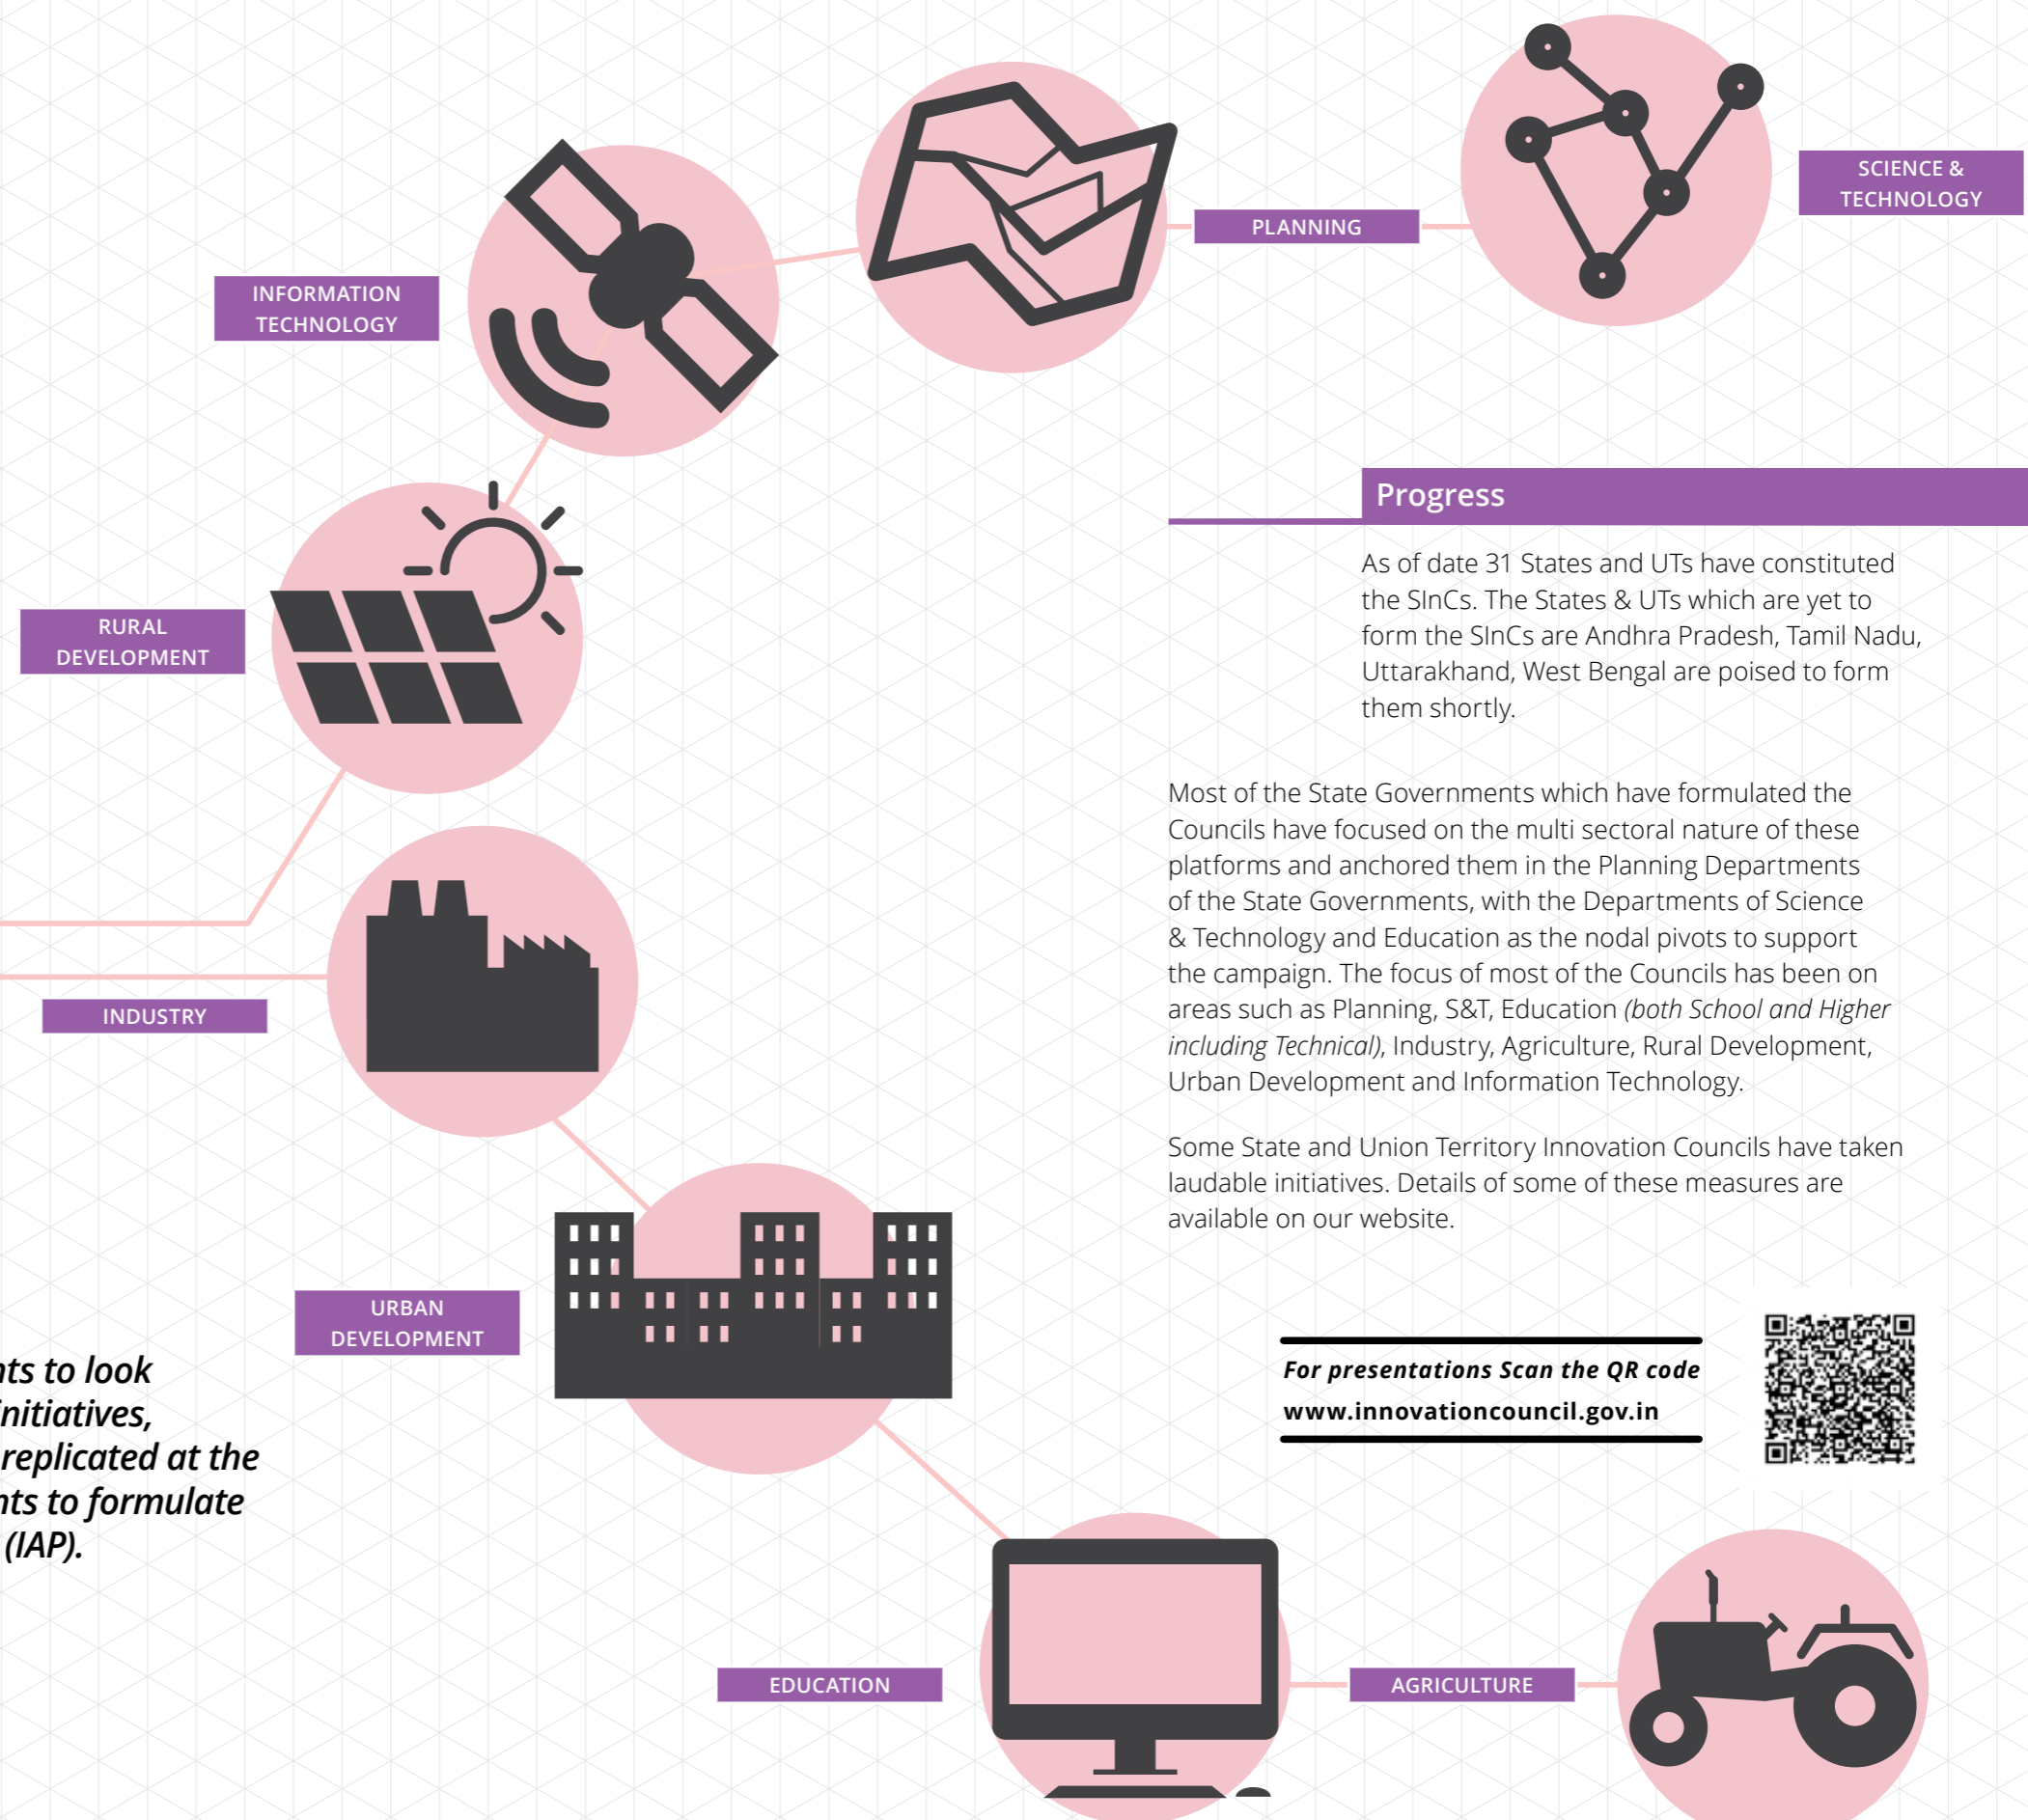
PLANNING

SCIENCE & TECHNOLOGY

INFORMATION TECHNOLOGY

RURAL DEVELOPMENT

INDUSTRY

URBAN DEVELOPMENT

EDUCATION

AGRICULTURE

Progress

As of date 31 States and UTs have constituted the SInCs. The States & UTs which are yet to form the SInCs are Andhra Pradesh, Tamil Nadu, Uttarakhand, West Bengal are poised to form them shortly.

Most of the State Governments which have formulated the Councils have focused on the multi sectoral nature of these platforms and anchored them in the Planning Departments of the State Governments, with the Departments of Science & Technology and Education as the nodal pivots to support the campaign. The focus of most of the Councils has been on areas such as Planning, S&T, Education *(both School and Higher including Technical)*, Industry, Agriculture, Rural Development, Urban Development and Information Technology.

Some State and Union Territory Innovation Councils have taken laudable initiatives. Details of some of these measures are available on our website.

*For presentations Scan the QR code*
www.innovationcouncil.gov.in

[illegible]ts to look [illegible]initiatives, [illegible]replicated at the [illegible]ts to formulate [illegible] (IAP).